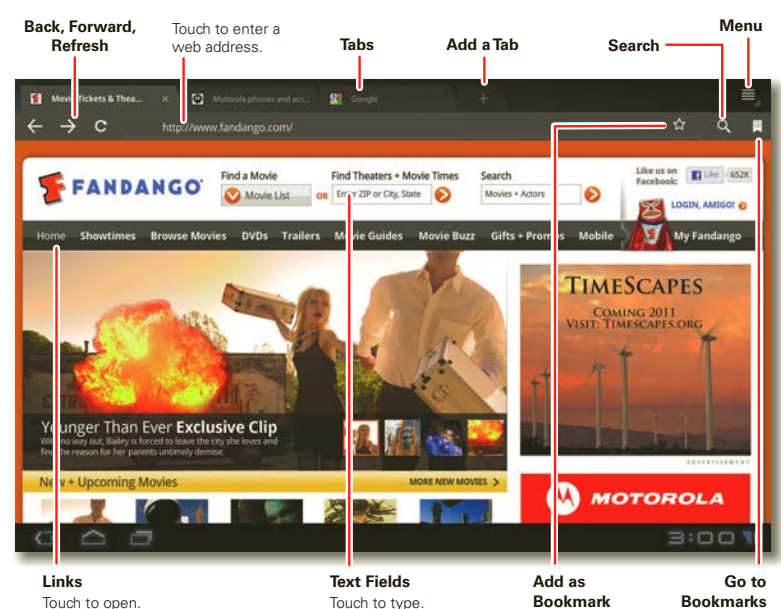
Back, Forward, Refresh

Touch to enter a web address.

Tabs

Add a Tab

Search

Menu

Movie Tickets & Thea... Motorola phones and acc... Google

http://www.fandango.com/

FANDANGO

Find a Movie
Movie List

OR

Find Theaters + Movie Times
Enter ZIP or City, State

Search
Movies + Actors

Like us on Facebook: Like 652K

LOGIN, AMIGO!

Home Showtimes Browse Movies DVDs Trailers Movie Guides Movie Buzz Gifts + Promos Mobile My Fandango

Younger Than Ever Exclusive Clip
With no way out, Bailey is forced to leave the city she loves and find the reason for her parents untimely demise.

New + Upcoming Movies

MORE NEW MOVIES >

TIMESCAPES
COMING 2011
VISIT: TIMESCAPES.ORG

ADVERTISEMENT

MOTOROLA

3:00

Links
Touch to open.

Text Fields
Touch to type.

Add as Bookmark

Go to Bookmarks